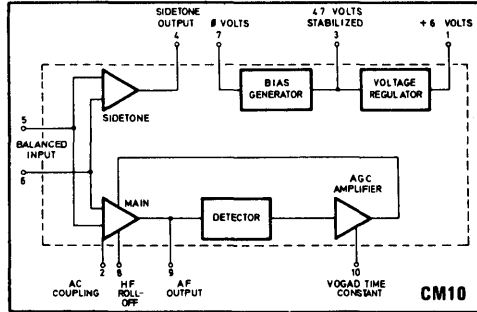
SIDETONE OUTPUT
4
Ø VOLTS
7
4.7 VOLTS STABILIZED
3
+ 6 VOLTS
1
BIAS GENERATOR
VOLTAGE REGULATOR
5
BALANCED INPUT
6
SIDETONE
MAIN
DETECTOR
AGC AMPLIFIER
2
AC COUPLING
8
HF ROLL-OFF
9
AF OUTPUT
10
VOGAD TIME CONSTANT
CM10